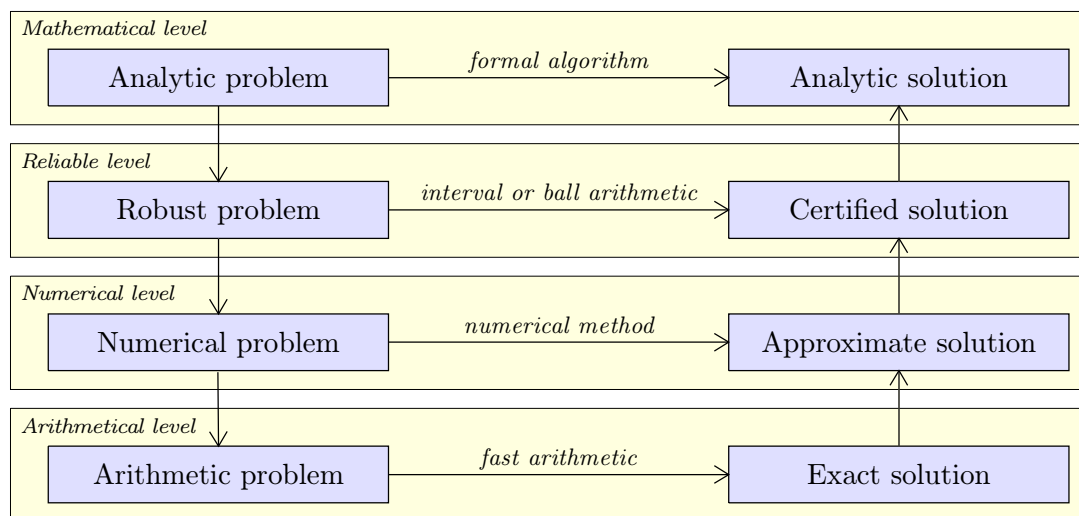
Mathematical level

Analytic problem

formal algorithm

Analytic solution

Reliable level

Robust problem

interval or ball arithmetic

Certified solution

Numerical level

Numerical problem

numerical method

Approximate solution

Arithmetical level

Arithmetic problem

fast arithmetic

Exact solution